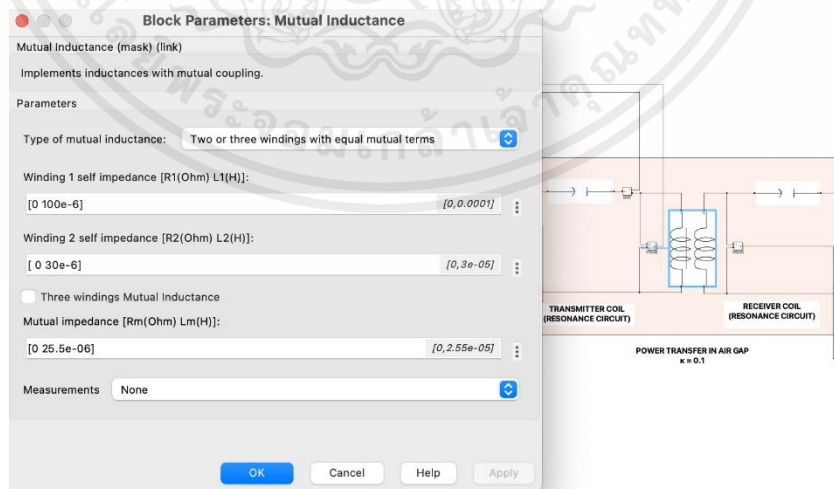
Block Parameters: Mutual Inductance

Mutual Inductance (mask) (link)

Implements inductances with mutual coupling.

Parameters

Type of mutual inductance: Two or three windings with equal mutual terms

Winding 1 self impedance [R1(Ohm) L1(H)]:

[0 100e-6] [0,0.0001]

Winding 2 self impedance [R2(Ohm) L2(H)]:

[ 0 30e-6] [0,3e-05]

Three windings Mutual Inductance

Mutual impedance [Rm(Ohm) Lm(H)]:

[0 25.5e-06] [0,2.55e-05]

Measurements None

OK Cancel Help Apply

TRANSMITTER COIL (RESONANCE CIRCUIT)

RECEIVER COIL (RESONANCE CIRCUIT)

POWER TRANSFER IN AIR GAP
κ = 0.1